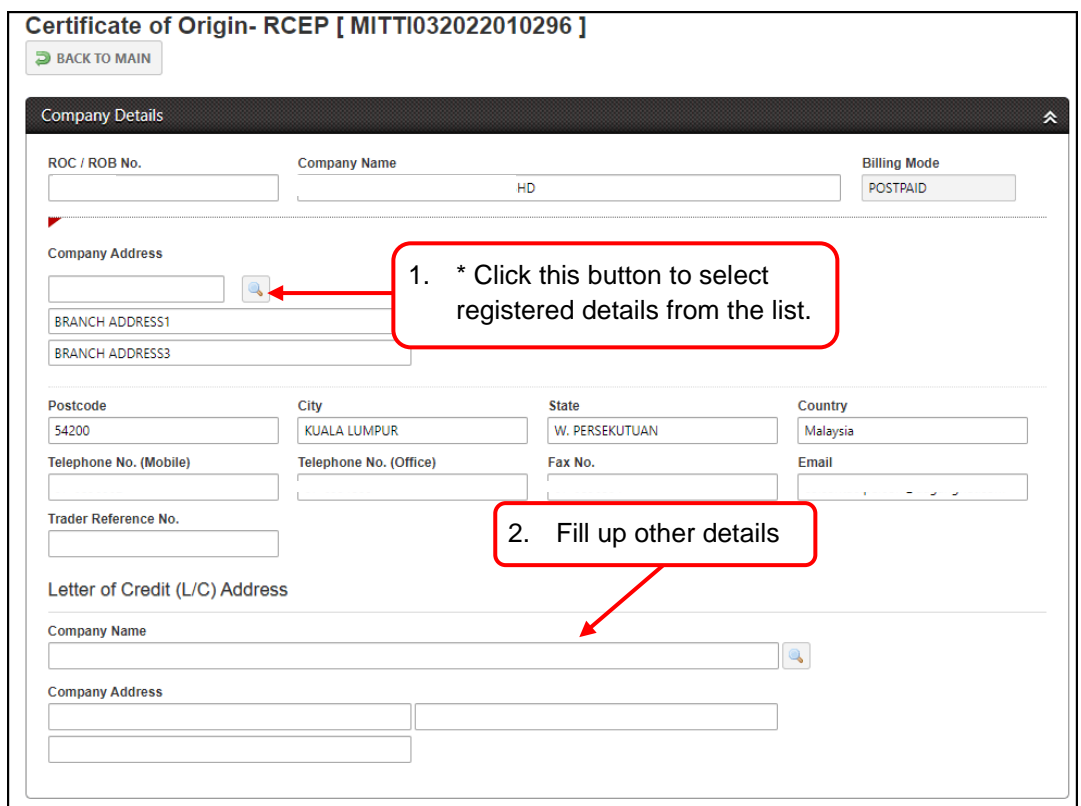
Certificate of Origin- RCEP [ MITTI032022010296 ]

BACK TO MAIN

Company Details

ROC / ROB No.

Company Name

HD

Billing Mode

POSTPAID

Company Address

BRANCH ADDRESS1

BRANCH ADDRESS3

1. * Click this button to select registered details from the list.

Postcode

54200

City

KUALA LUMPUR

State

W. PERSEKUTUAN

Country

Malaysia

Telephone No. (Mobile)

Telephone No. (Office)

Fax No.

Email

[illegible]

Trader Reference No.

2. Fill up other details

Letter of Credit (L/C) Address

Company Name

Company Address